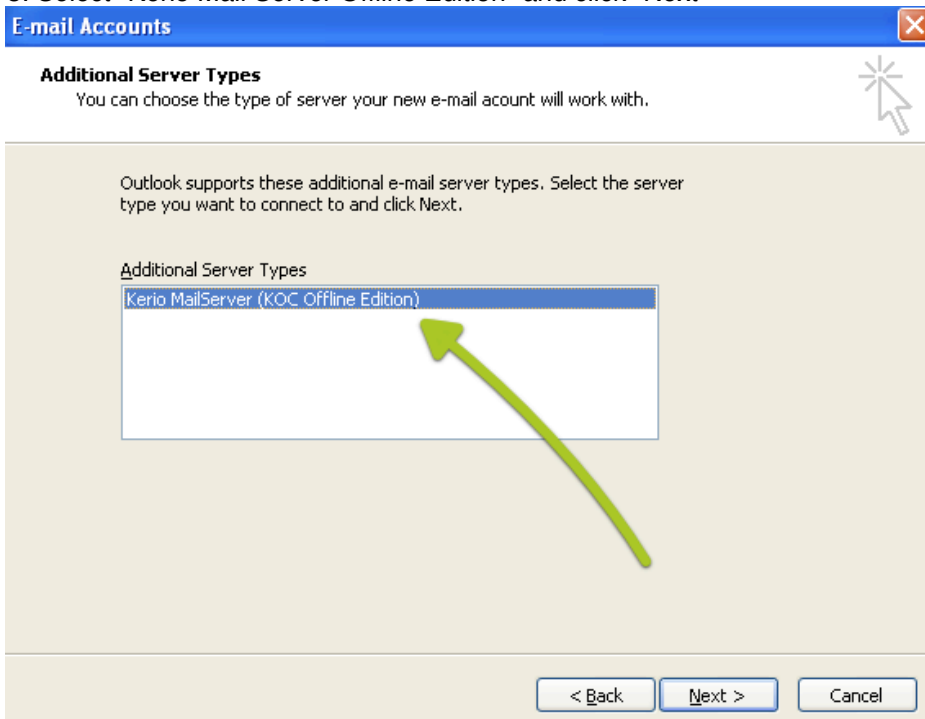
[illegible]

E-mail Accounts

Additional Server Types
You can choose the type of server your new e-mail acount will work with.

Outlook supports these additional e-mail server types. Select the server type you want to connect to and click Next.

Additional Server Types
Kerio MailServer (KOC Offline Edition)

< Back
Next >
Cancel